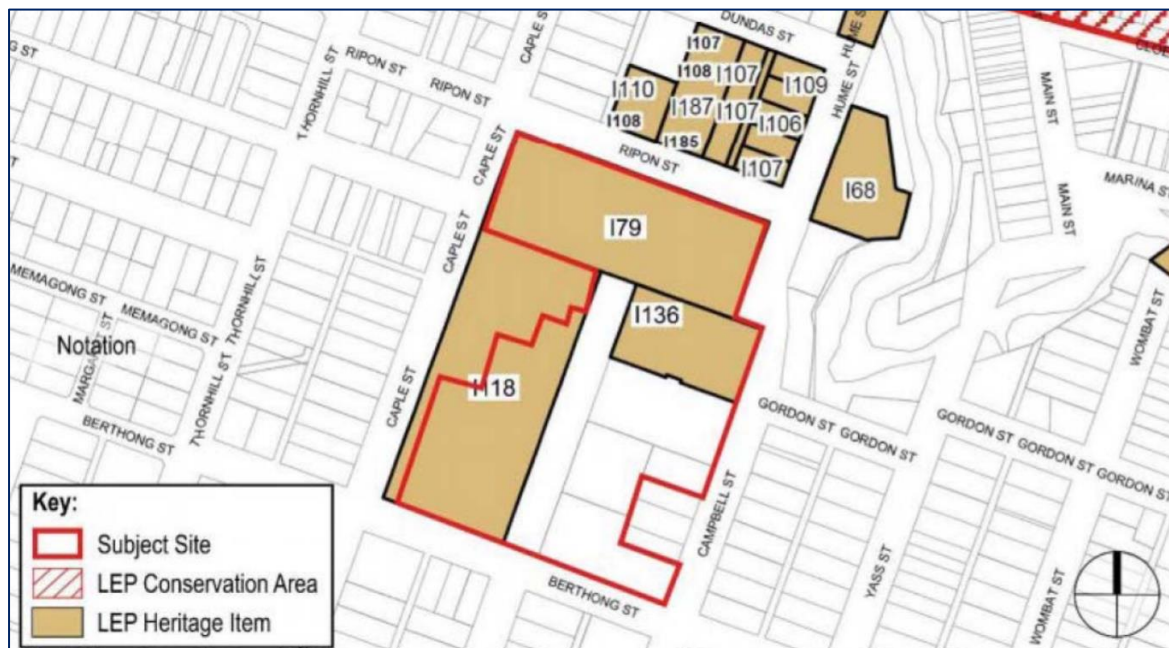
G ST
RIPON ST
RIPON ST
THORNHILL ST
CAPLE ST
DUNDAS ST
HUME ST
I107
I108
I107
I109
I110
I187
I107
I108
I185
I106
RIPON ST
I107
HUME ST
I68
MAIN ST
MAIN ST
MARINA ST
CAPLE ST
I79
CAPLE ST
MEMAGONG ST
MEMAGONG ST
THORNHILL ST
I136
Notation
MARGA ST
I118
WOMBAT ST
BERTHONG ST
THORNHILL ST
CAPLE ST
GORDON ST GORDON ST
GORDON ST GORDON ST GORDON ST
CAMPBELL ST
YASS ST
WOMBAT ST
BERTHONG ST
Key:
Subject Site
LEP Conservation Area
LEP Heritage Item